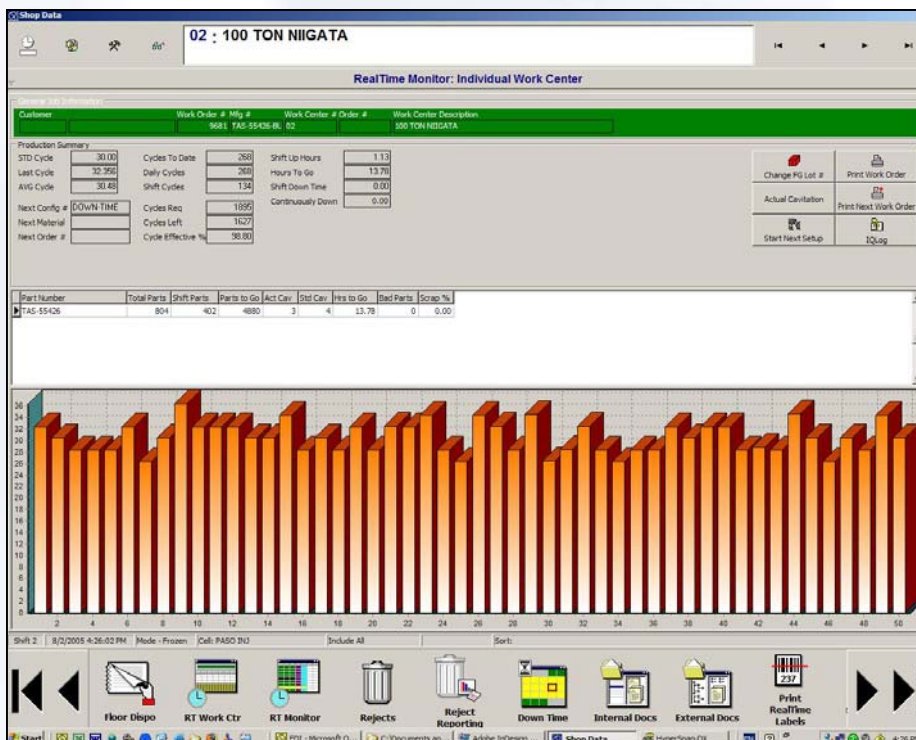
Shop Data

02 : 100 TON NIIGATA

RealTime Monitor: Individual Work Center

General Job Information

| Customer | | Work Order # | Mfg # | Work Center # | Order # | Work Center Description |
|---|---|---|---|---|---|---|
| | | 9681 | TAS-55426-BL | 02 | | 100 TON NIIGATA |

Production Summary

STD Cycle 30.00
Last Cycle 32.356
AVG Cycle 30.48
Next Config # DOWN-TIME
Next Material
Next Order #

Cycles To Date 268
Daily Cycles 268
Shift Cycles 134
Cycles Req 1895
Cycles Left 1627
Cycle Effective % 98.80

Shift Up Hours 1.13
Hours To Go 13.78
Shift Down Time 0.00
Continuously Down 0.00

Change FG Lot #
Print Work Order
Actual Cavitation
Print Next Work Order
Start Next Setup
IQLog

| Part Number | Total Parts | Shift Parts | Parts to Go | Act Cav | Std Cav | Hrs to Go | Bad Parts | Scrap % |
|---|---|---|---|---|---|---|---|---|
| TAS-55426 | 804 | 402 | 4880 | 3 | 4 | 13.78 | 0 | 0.00 |

36 34 32 30 28 26 24 22 20 18 16 14 12 10 8 6 4 2 0

2 4 6 8 10 12 14 16 18 20 22 24 26 28 30 32 34 36 38 40 42 44 46 48 50

Shift 2 | 8/2/2005 4:26:02 PM | Mode - Frozen | Cell: PASO INJ | Include All | Sort:

Floor Dispo
RT Work Ctr
RT Monitor
Rejects
Reject Reporting
Down Time
Internal Docs
External Docs
237
Print RealTime Labels

Start | PDI - Microsoft O... | C:\Documents an... | Adobe InDesign ... | Shop Data | HyperSnap-DX | 4:26